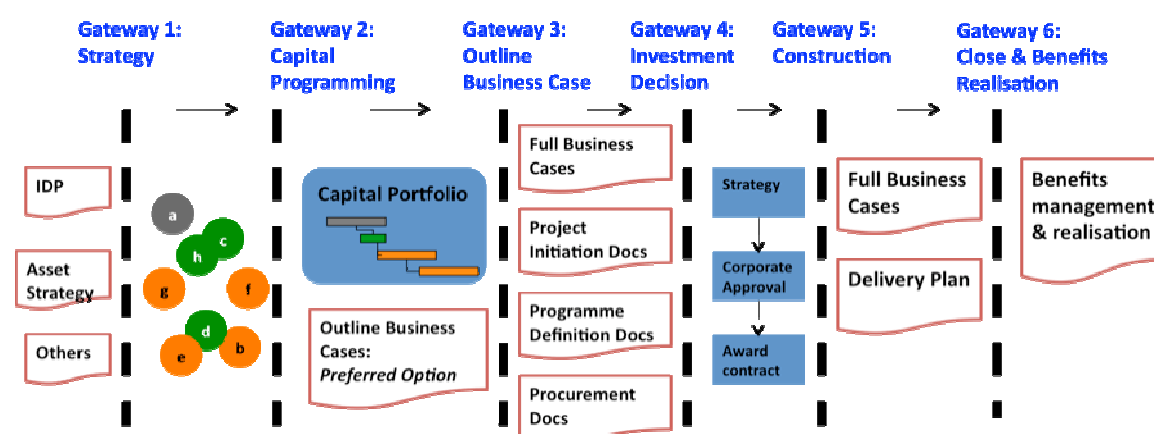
Gateway 1: Strategy

Gateway 2: Capital Programming

Gateway 3: Outline Business Case

Gateway 4: Investment Decision

Gateway 5: Construction

Gateway 6: Close & Benefits Realisation

IDP

Asset Strategy

Others

a
h
c
g
f
d
e
b

Capital Portfolio

Outline Business Cases: *Preferred Option*

Full Business Cases

Project Initiation Docs

Programme Definition Docs

Procurement Docs

Strategy

Corporate Approval

Award contract

Full Business Cases

Delivery Plan

Benefits management & realisation